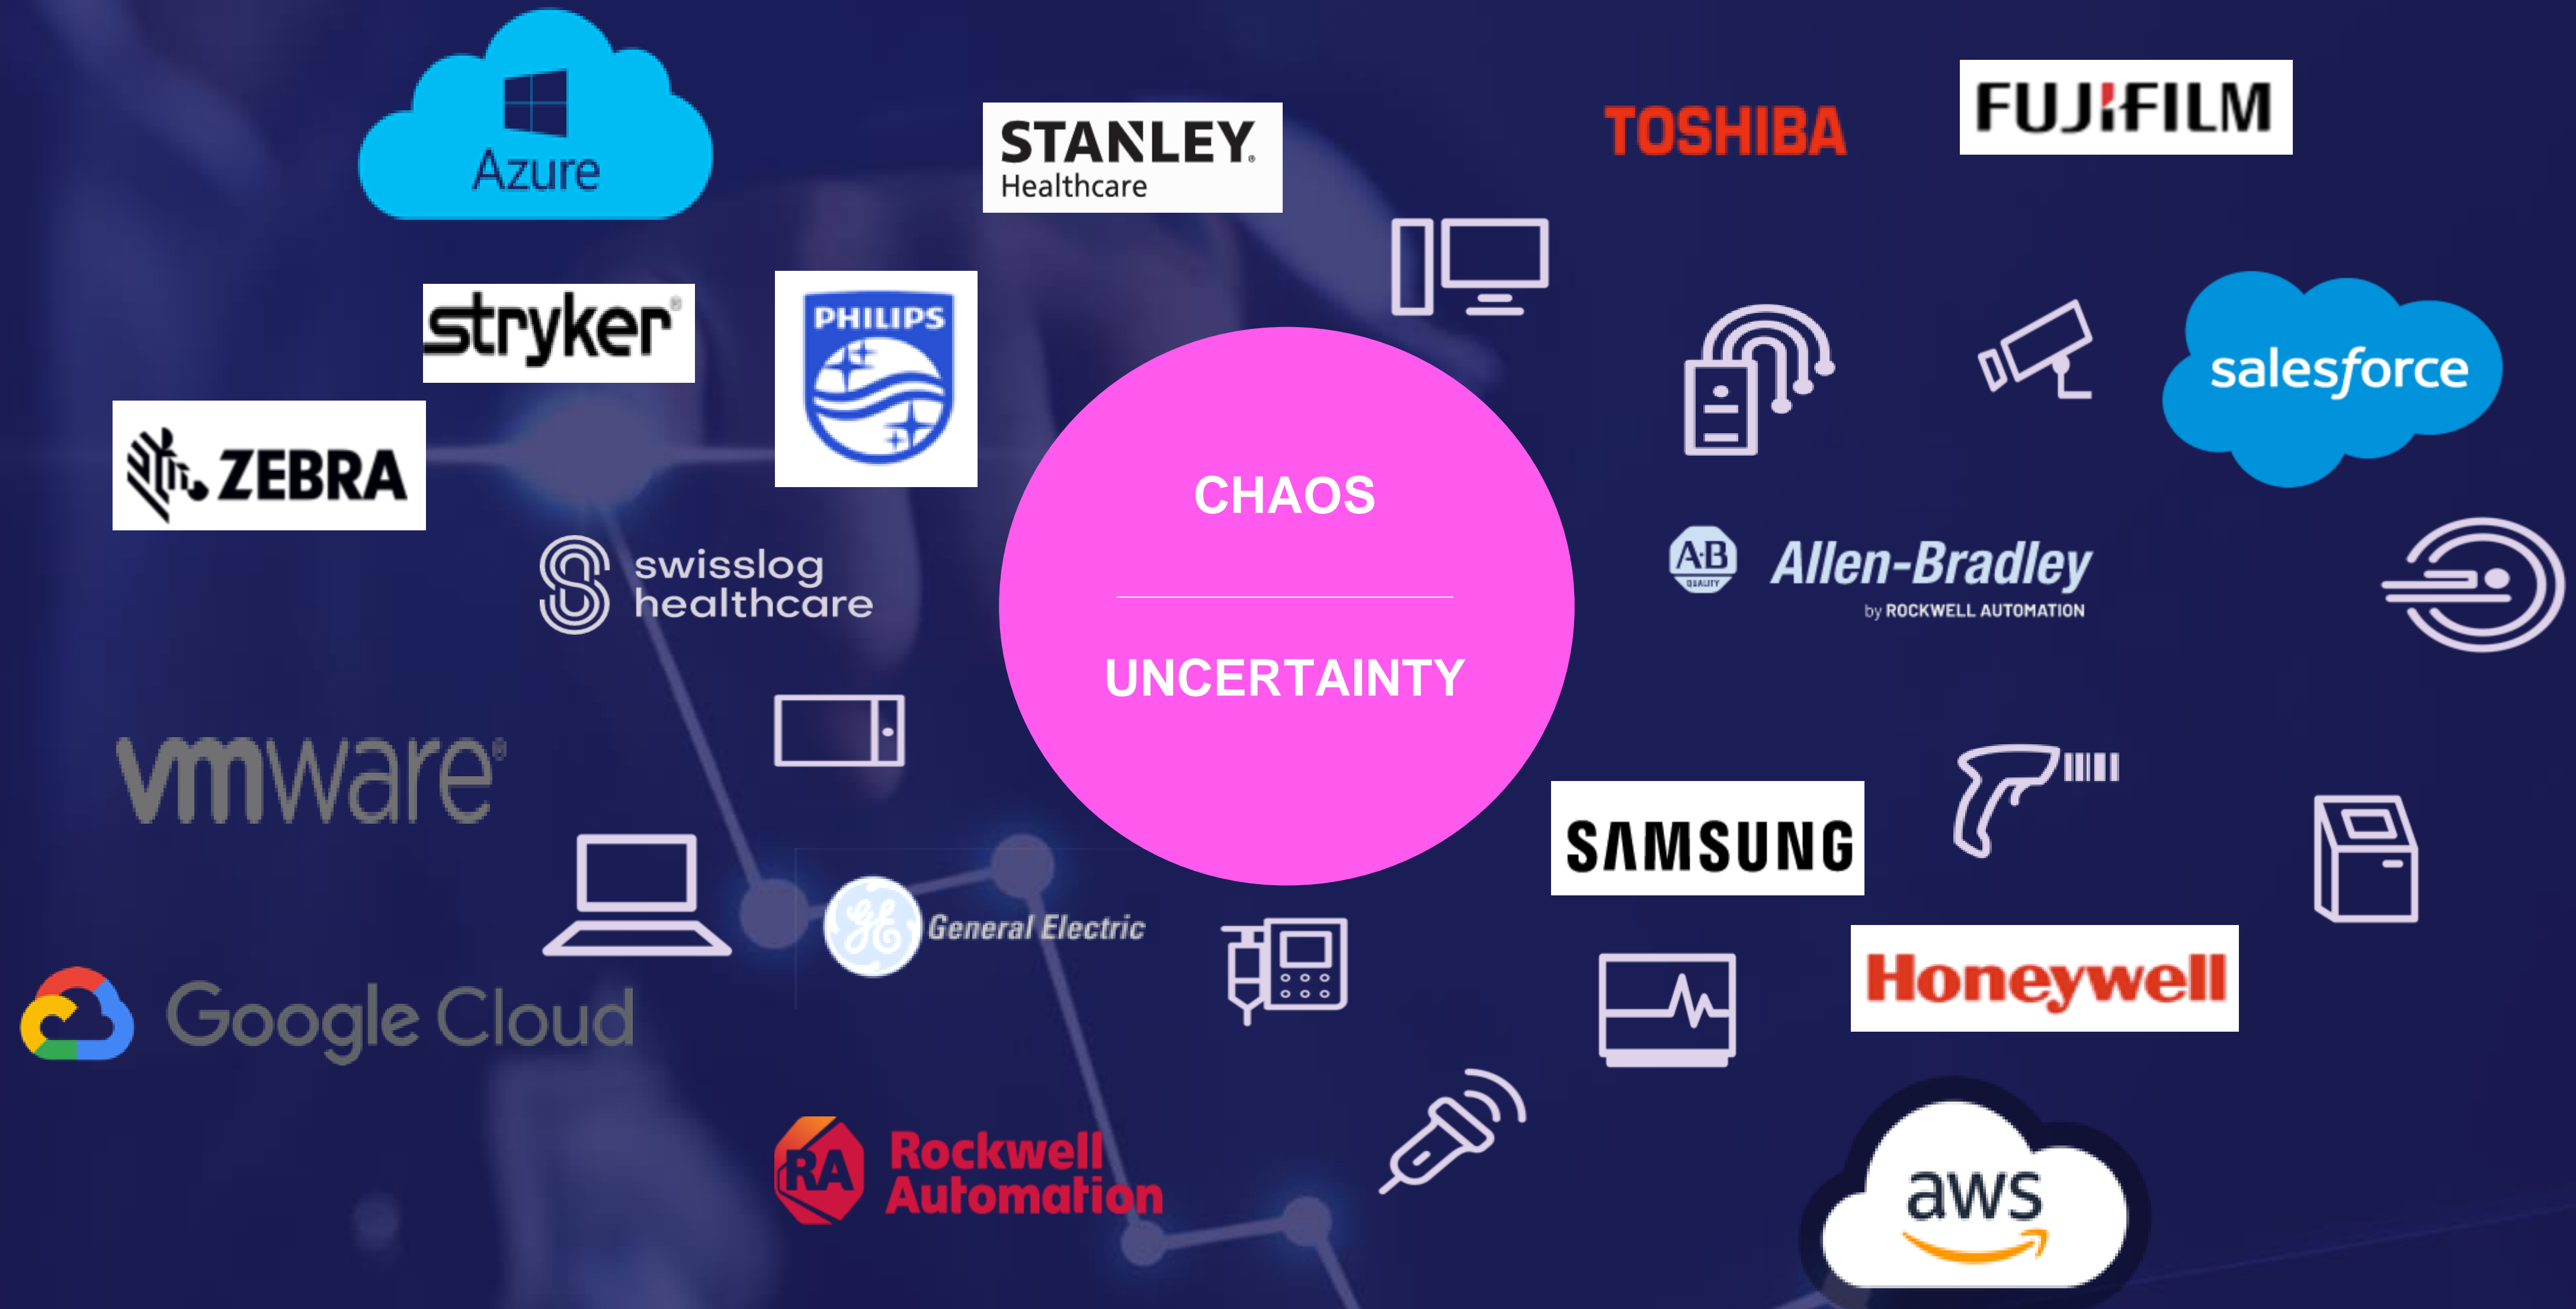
Azure

STANLEY
Healthcare

TOSHIBA

FUJIFILM

stryker

PHILIPS

ZEBRA

CHAOS

UNCERTAINTY

salesforce

swisslog
healthcare

AB
QUALITY

Allen-Bradley
by ROCKWELL AUTOMATION

vmware

SAMSUNG

General Electric

Google Cloud

Honeywell

RA

Rockwell
Automation

aws